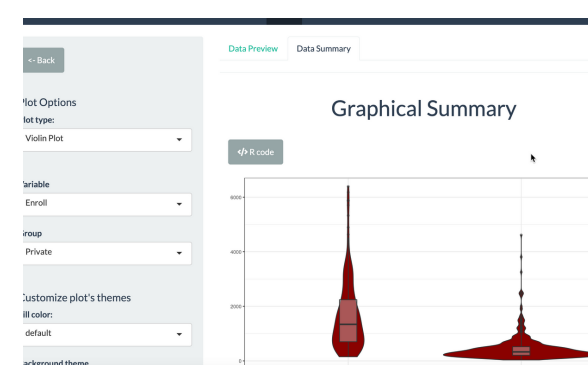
<- Back

Plot Options

lot type:

Violin Plot

Variable

Enroll

Group

Private

Customize plot's themes

ill color:

default

ackground theme

Data Preview

Data Summary

Graphical Summary

</> R code

6000

4000

2000

0